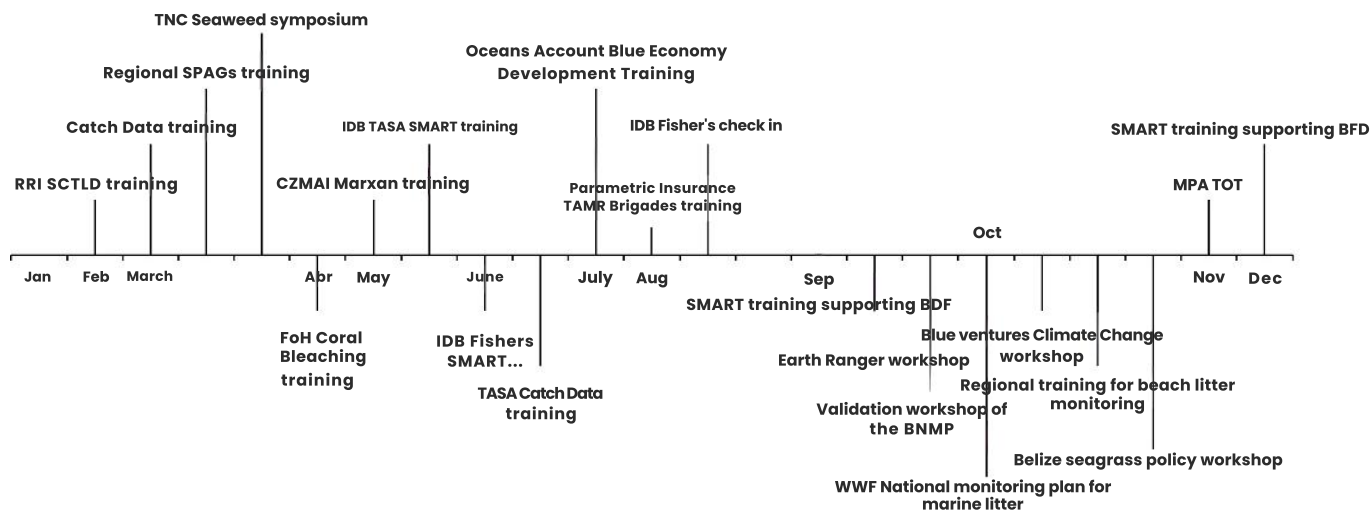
TNC Seaweed symposium

Regional SPAGs training

Catch Data training

RRI SCTLD training

Oceans Account Blue Economy Development Training

IDB TASA SMART training

CZMAI Marxan training

IDB Fisher's check in

Parametric Insurance TAMR Brigades training

SMART training supporting BFD

MPA TOT

Oct

Jan

Feb

March

Abr

May

June

July

Aug

Sep

Nov

Dec

SMART training supporting BDF

FoH Coral Bleaching training

IDB Fishers SMART...

TASA Catch Data training

Earth Ranger workshop

Blue ventures Climate Change workshop

Regional training for beach litter monitoring

Validation workshop of the BNMP

Belize seagrass policy workshop

WWF National monitoring plan for marine litter